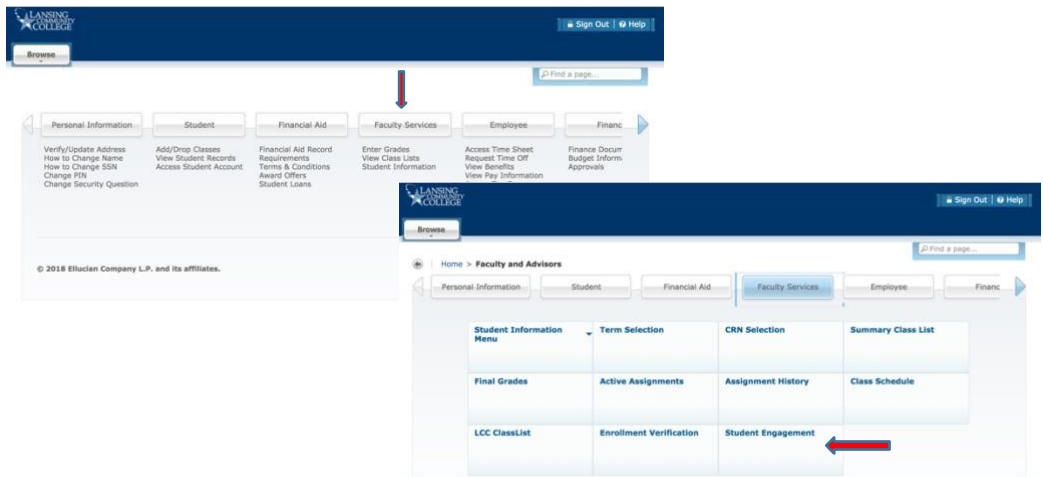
LANSING COMMUNITY COLLEGE

Sign Out | Help

Browse

Find a page...

Personal Information | Student | Financial Aid | Faculty Services | Employee | Financ

Verify/Update Address
How to Change Name
How to Change SSN
Change PIN
Change Security Question

Add/Drop Classes
View Student Records
Access Student Account

Financial Aid Record
Requirements
Terms & Conditions
Award Offers
Student Loans

Enter Grades
View Class Lists
Student Information

Access Time Sheet
Request Time Off
View Benefits
View Pay Information

Finance Docum
Budget Inform
Approvals

© 2018 Ellucian Company L.P. and its affiliates.

LANSING COMMUNITY COLLEGE

Sign Out | Help

Browse

Find a page...

Home > Faculty and Advisors

Personal Information | Student | Financial Aid | Faculty Services | Employee | Financ

| Student Information Menu | Term Selection | CRN Selection | Summary Class List |
|---|---|---|---|
| Final Grades | Active Assignments | Assignment History | Class Schedule |
| LCC ClassList | Enrollment Verification | Student Engagement | |